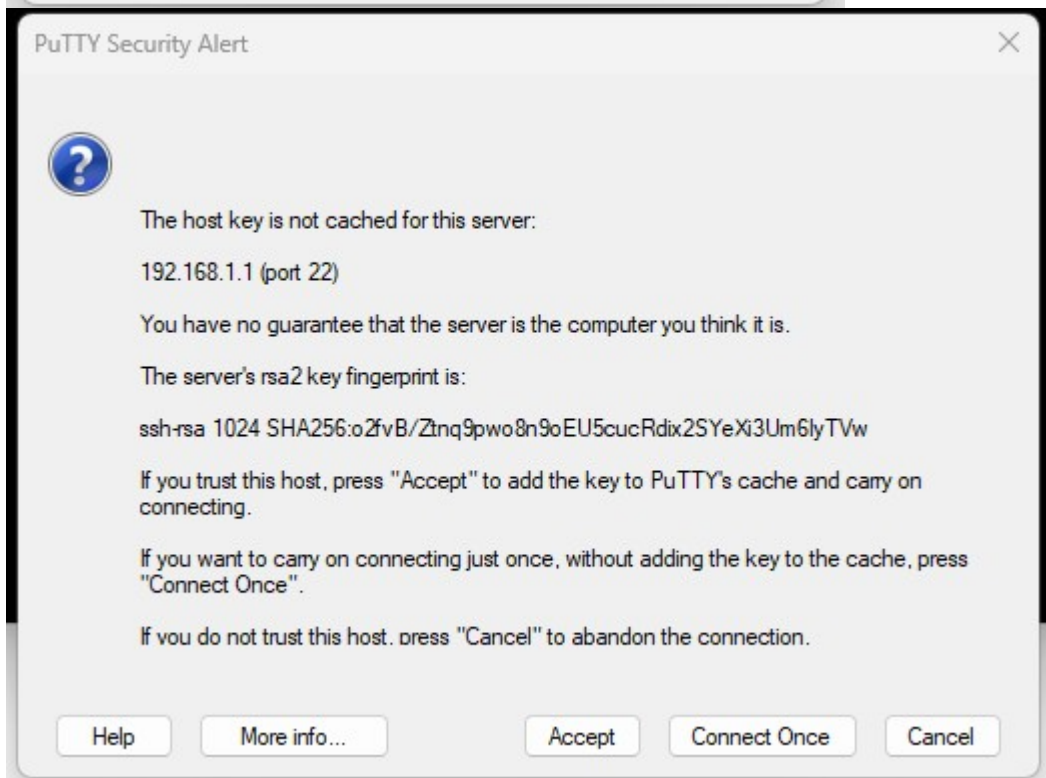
PuTTY Security Alert

The host key is not cached for this server:

192.168.1.1 (port 22)

You have no guarantee that the server is the computer you think it is.

The server's rsa2 key fingerprint is:

ssh-rsa 1024 SHA256:o2fvB/Ztnq9pwo8n9oEU5cucRdix2SYeXi3Um6lyTVw

If you trust this host, press "Accept" to add the key to PuTTY's cache and carry on connecting.

If you want to carry on connecting just once, without adding the key to the cache, press "Connect Once".

If you do not trust this host, press "Cancel" to abandon the connection.

Help
More info...
Accept
Connect Once
Cancel